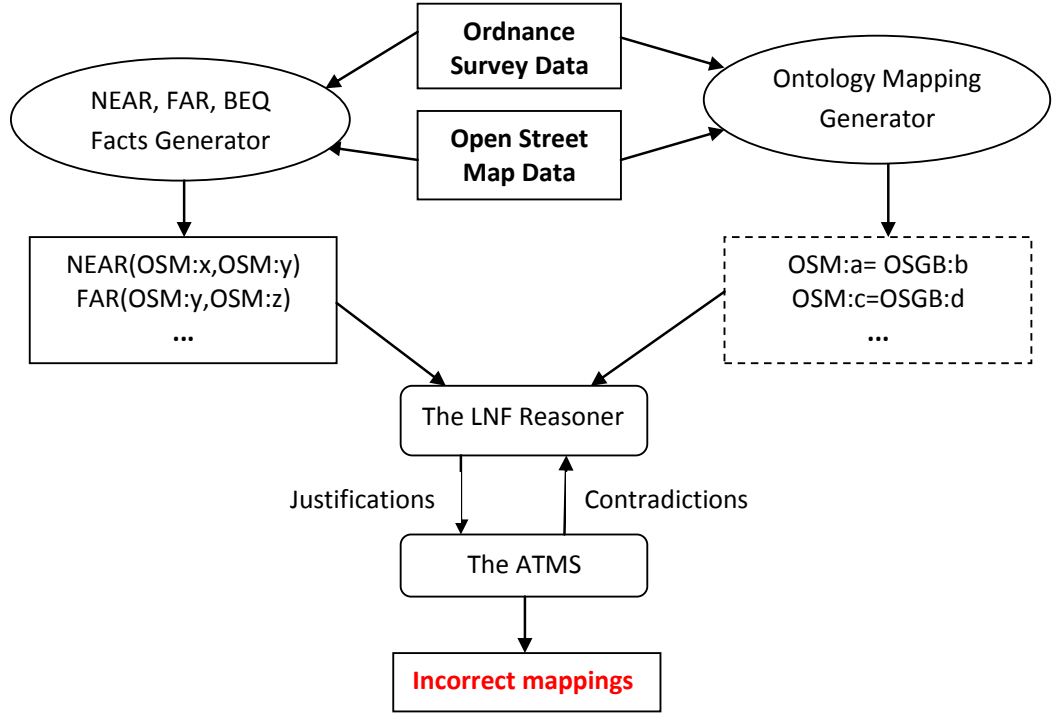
Ordnance Survey Data

NEAR, FAR, BEQ Facts Generator

Ontology Mapping Generator

Open Street Map Data

NEAR(OSM:x,OSM:y)
FAR(OSM:y,OSM:z)
...

OSM:a= OSGB:b
OSM:c=OSGB:d
...

The LNF Reasoner

Justifications

Contradictions

The ATMS

Incorrect mappings